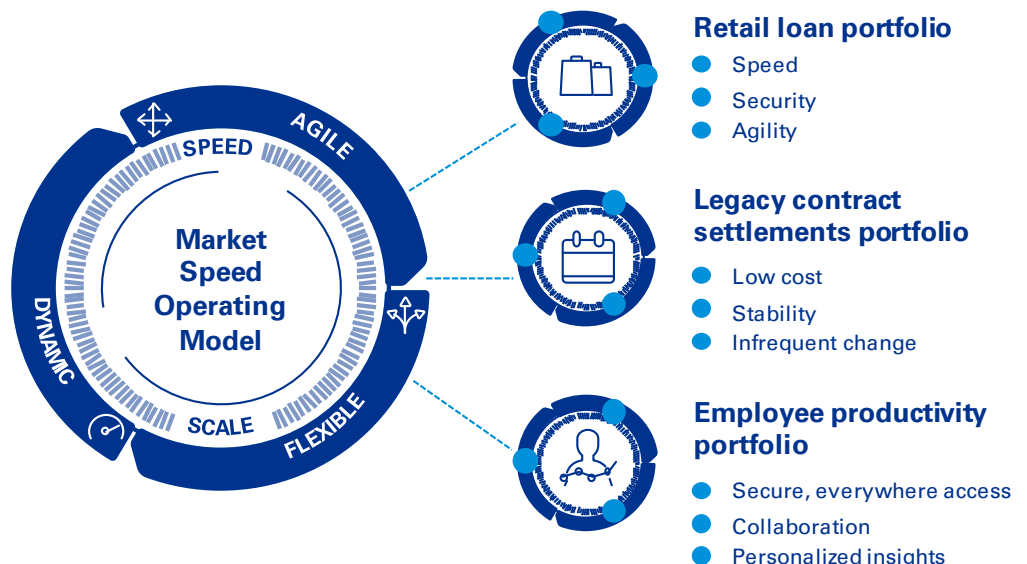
AGILE
SPEED
Market Speed Operating Model
DYNAMIC
SCALE
FLEXIBLE

Retail loan portfolio
Speed
Security
Agility

Legacy contract settlements portfolio
Low cost
Stability
Infrequent change

Employee productivity portfolio
Secure, everywhere access
Collaboration
Personalized insights